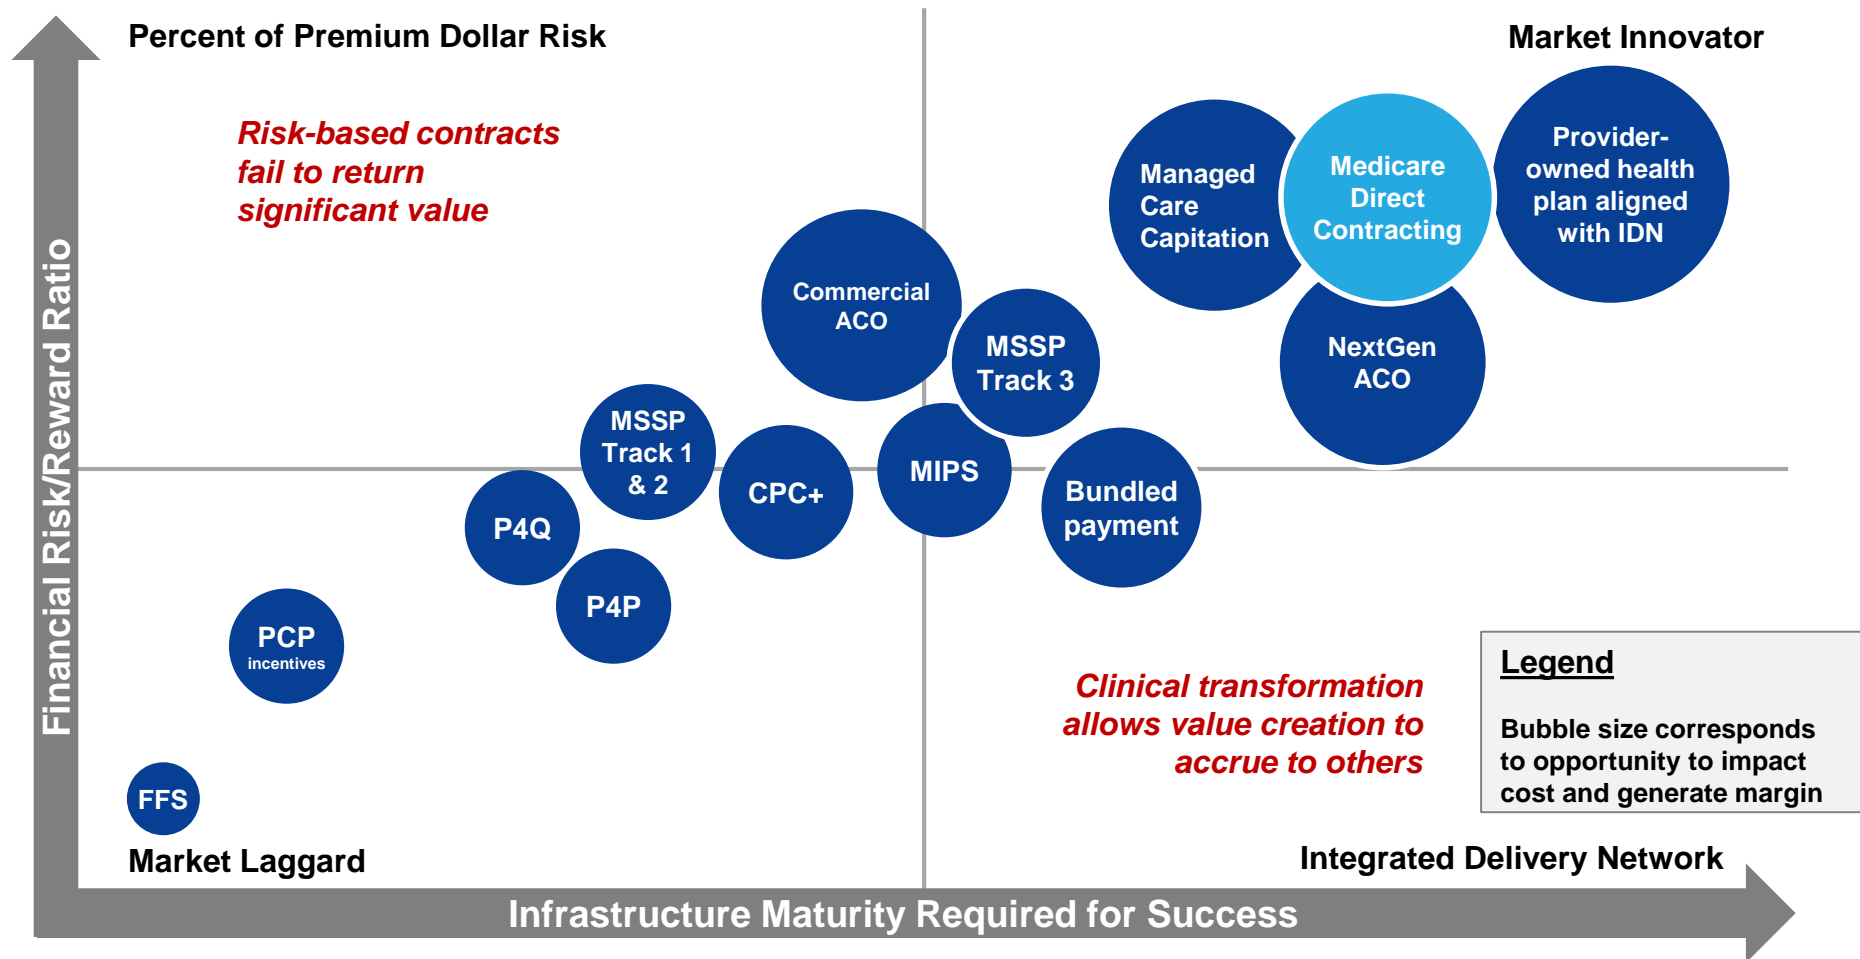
Percent of Premium Dollar Risk

Market Innovator

Risk-based contracts fail to return significant value

Financial Risk/Reward Ratio

Managed Care Capitation

Medicare Direct Contracting

Provider-owned health plan aligned with IDN

Commercial ACO

MSSP Track 3

NextGen ACO

MSSP Track 1 & 2

CPC+

MIPS

Bundled payment

P4Q

P4P

PCP incentives

FFS

Clinical transformation allows value creation to accrue to others

Legend

Bubble size corresponds to opportunity to impact cost and generate margin

Market Laggard

Integrated Delivery Network

Infrastructure Maturity Required for Success